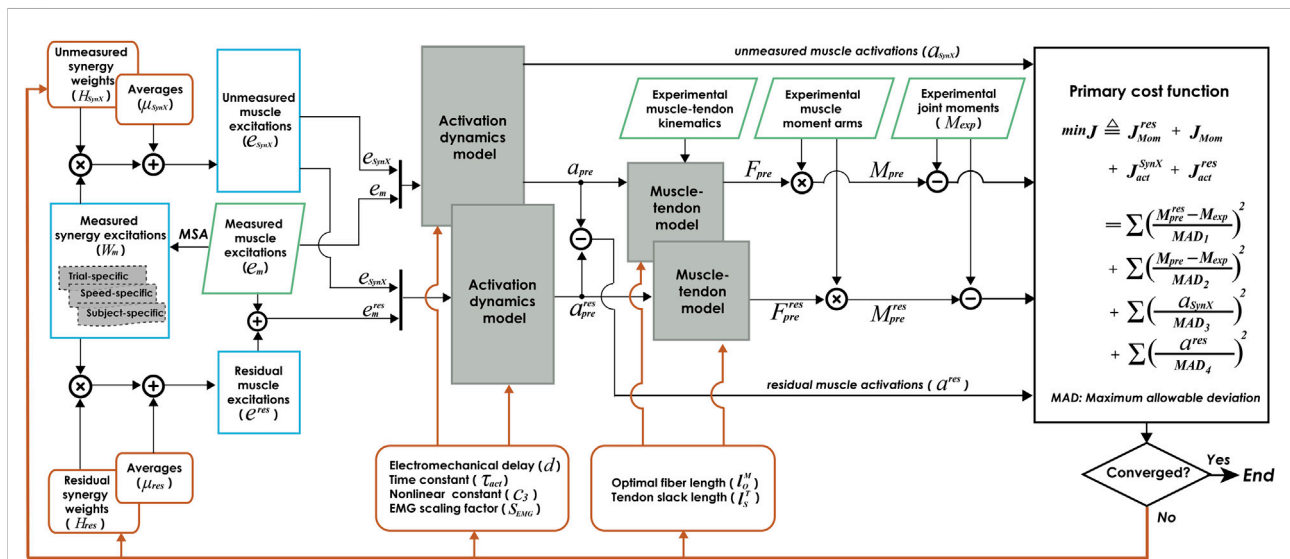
Unmeasured synergy weights ($H_{SynX}$)

Averages ($\mu_{SynX}$)

Unmeasured muscle excitations ($e_{SynX}$)

Measured synergy excitations ($W_m$)

Trial-specific

Speed-specific

Subject-specific

MSA

Measured muscle excitations ($e_m$)

Residual muscle excitations ($e^{res}$)

Residual synergy weights ($H_{res}$)

Averages ($\mu_{res}$)

$e_{SynX}$

$e_m$

$e_{SynX}$

$e_m^{res}$

Activation dynamics model

Activation dynamics model

unmeasured muscle activations ($a_{SynX}$)

$a_{pre}$

$a_{pre}^{res}$

Experimental muscle-tendon kinematics

Experimental muscle moment arms

Experimental joint moments ($M_{exp}$)

Muscle-tendon model

Muscle-tendon model

$F_{pre}$

$M_{pre}$

$F_{pre}^{res}$

$M_{pre}^{res}$

residual muscle activations ($a^{res}$)

Primary cost function

$min\,J \triangleq J_{Mom}^{res} + J_{Mom}$

$+ J_{act}^{SynX} + J_{act}^{res}$

$= \sum\left(\frac{M_{pre}^{res} - M_{exp}}{MAD_1}\right)^2$

$+ \sum\left(\frac{M_{pre} - M_{exp}}{MAD_2}\right)^2$

$+ \sum\left(\frac{a_{SynX}}{MAD_3}\right)^2$

$+ \sum\left(\frac{a^{res}}{MAD_4}\right)^2$

MAD: Maximum allowable deviation

Electromechanical delay ($d$)
Time constant ($\tau_{act}$)
Nonlinear constant ($c_3$)
EMG scaling factor ($S_{EMG}$)

Optimal fiber length ($l_o^M$)
Tendon slack length ($l_s^T$)

Converged?

Yes

End

No